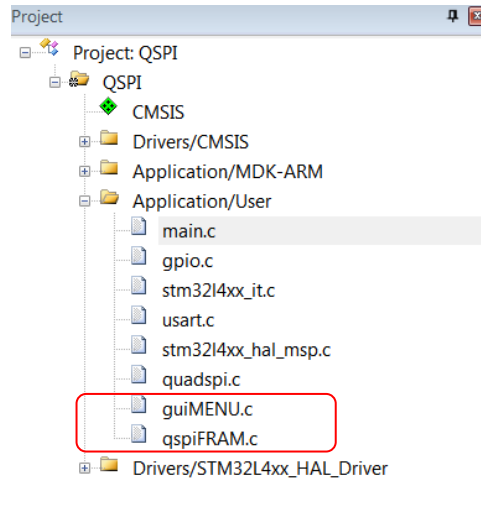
Project

Project: QSPI

QSPI

CMSIS

Drivers/CMSIS

Application/MDK-ARM

Application/User

main.c

gpio.c

stm32l4xx_it.c

usart.c

stm32l4xx_hal_msp.c

quadspi.c

guiMENU.c

qspiFRAM.c

Drivers/STM32L4xx_HAL_Driver